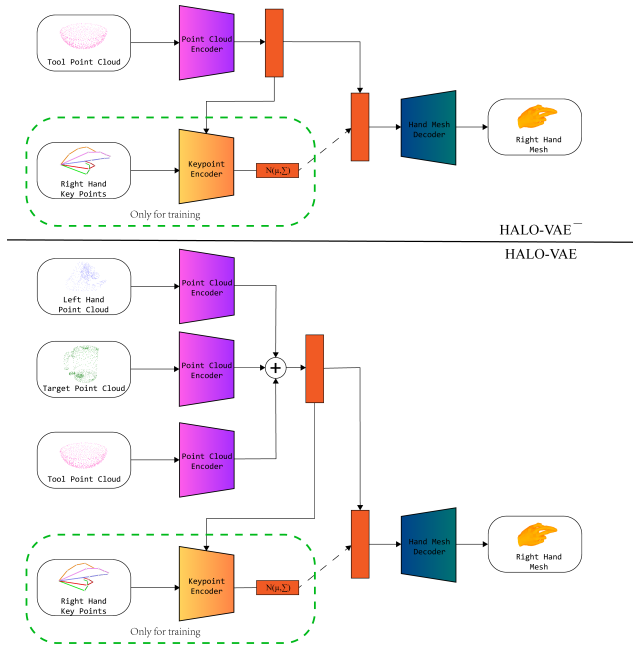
Tool Point Cloud

Point Cloud Encoder

Right Hand Key Points

Keypoint Encoder

$N(\mu,\Sigma)$

Only for training

Hand Mesh Decoder

Right Hand Mesh

HALO-VAE$^{-}$

HALO-VAE

Left Hand Point Cloud

Point Cloud Encoder

Target Point Cloud

Point Cloud Encoder

Tool Point Cloud

Point Cloud Encoder

+

Right Hand Key Points

Keypoint Encoder

$N(\mu,\Sigma)$

Only for training

Hand Mesh Decoder

Right Hand Mesh